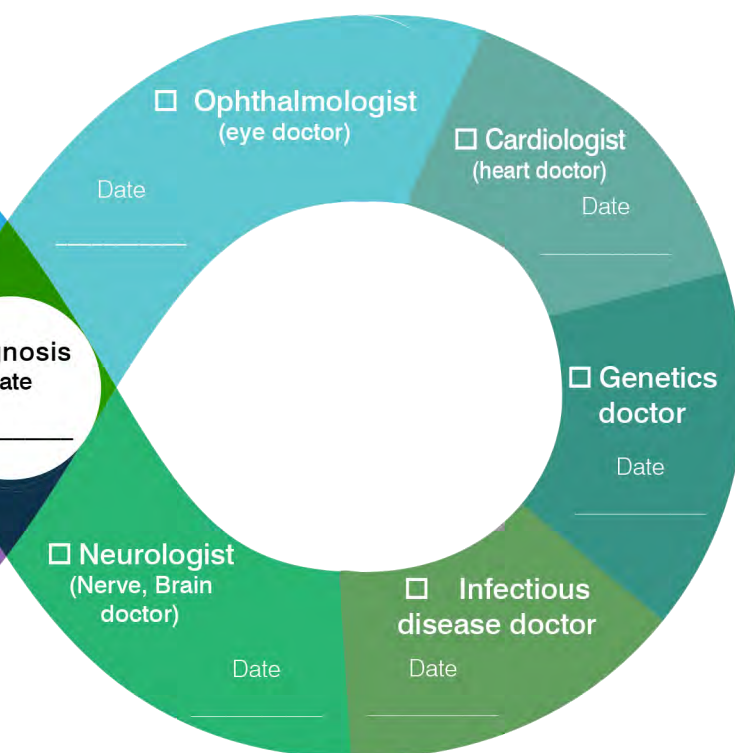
☐ Ophthalmologist (eye doctor)

Date __________

☐ Cardiologist (heart doctor)

Date __________

nosis
ate
__________

☐ Genetics doctor

Date __________

☐ Neurologist (Nerve, Brain doctor)

Date __________

☐ Infectious disease doctor

Date __________